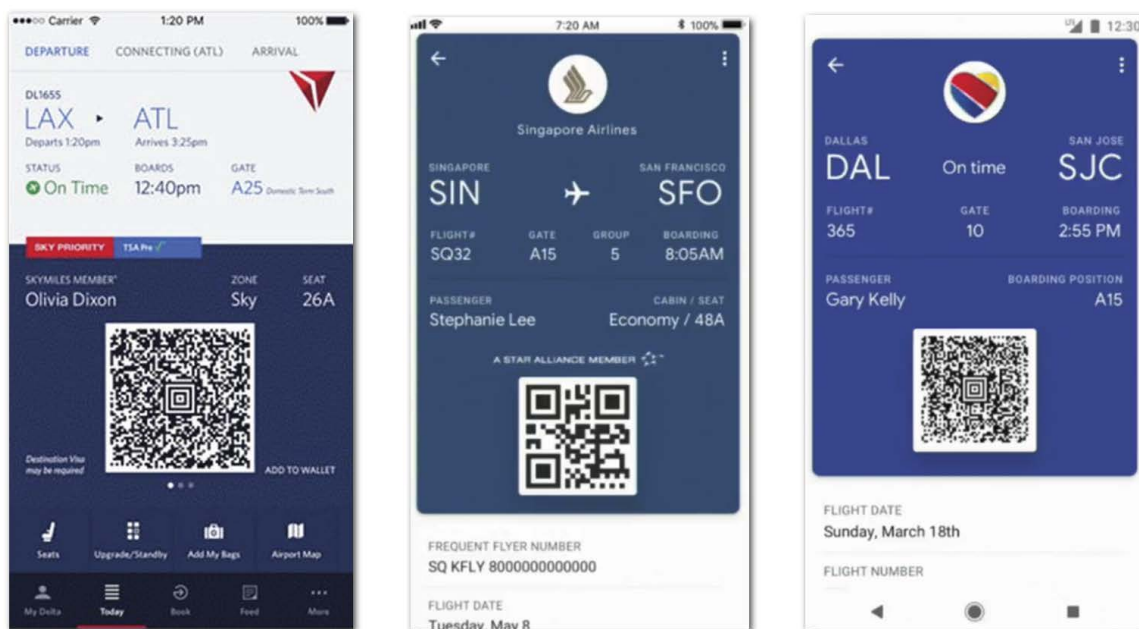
●●●○○ Carrier 1:20 PM 100%

DEPARTURE CONNECTING (ATL) ARRIVAL

DL1655
LAX ▸ ATL
Departs 1:20pm Arrives 3:25pm

STATUS BOARDS GATE
On Time 12:40pm A25 Domestic Term South

SKY PRIORITY TSA Pre ✓

SKYMILES MEMBER® ZONE SEAT
Olivia Dixon Sky 26A

Destination Visa may be required

ADD TO WALLET

Seats Upgrade/Standby Add My Bags Airport Map

My Delta Today Book Feed More

7:20 AM 100%

Singapore Airlines

SINGAPORE SAN FRANCISCO
SIN SFO

FLIGHT# GATE GROUP BOARDING
SQ32 A15 5 8:05AM

PASSENGER CABIN / SEAT
Stephanie Lee Economy / 48A

A STAR ALLIANCE MEMBER

FREQUENT FLYER NUMBER
SQ KFLY 8000000000000

FLIGHT DATE
Tuesday, May 8

12:30

DALLAS SAN JOSE
DAL On time SJC

FLIGHT# GATE BOARDING
365 10 2:55 PM

PASSENGER BOARDING POSITION
Gary Kelly A15

FLIGHT DATE
Sunday, March 18th

FLIGHT NUMBER